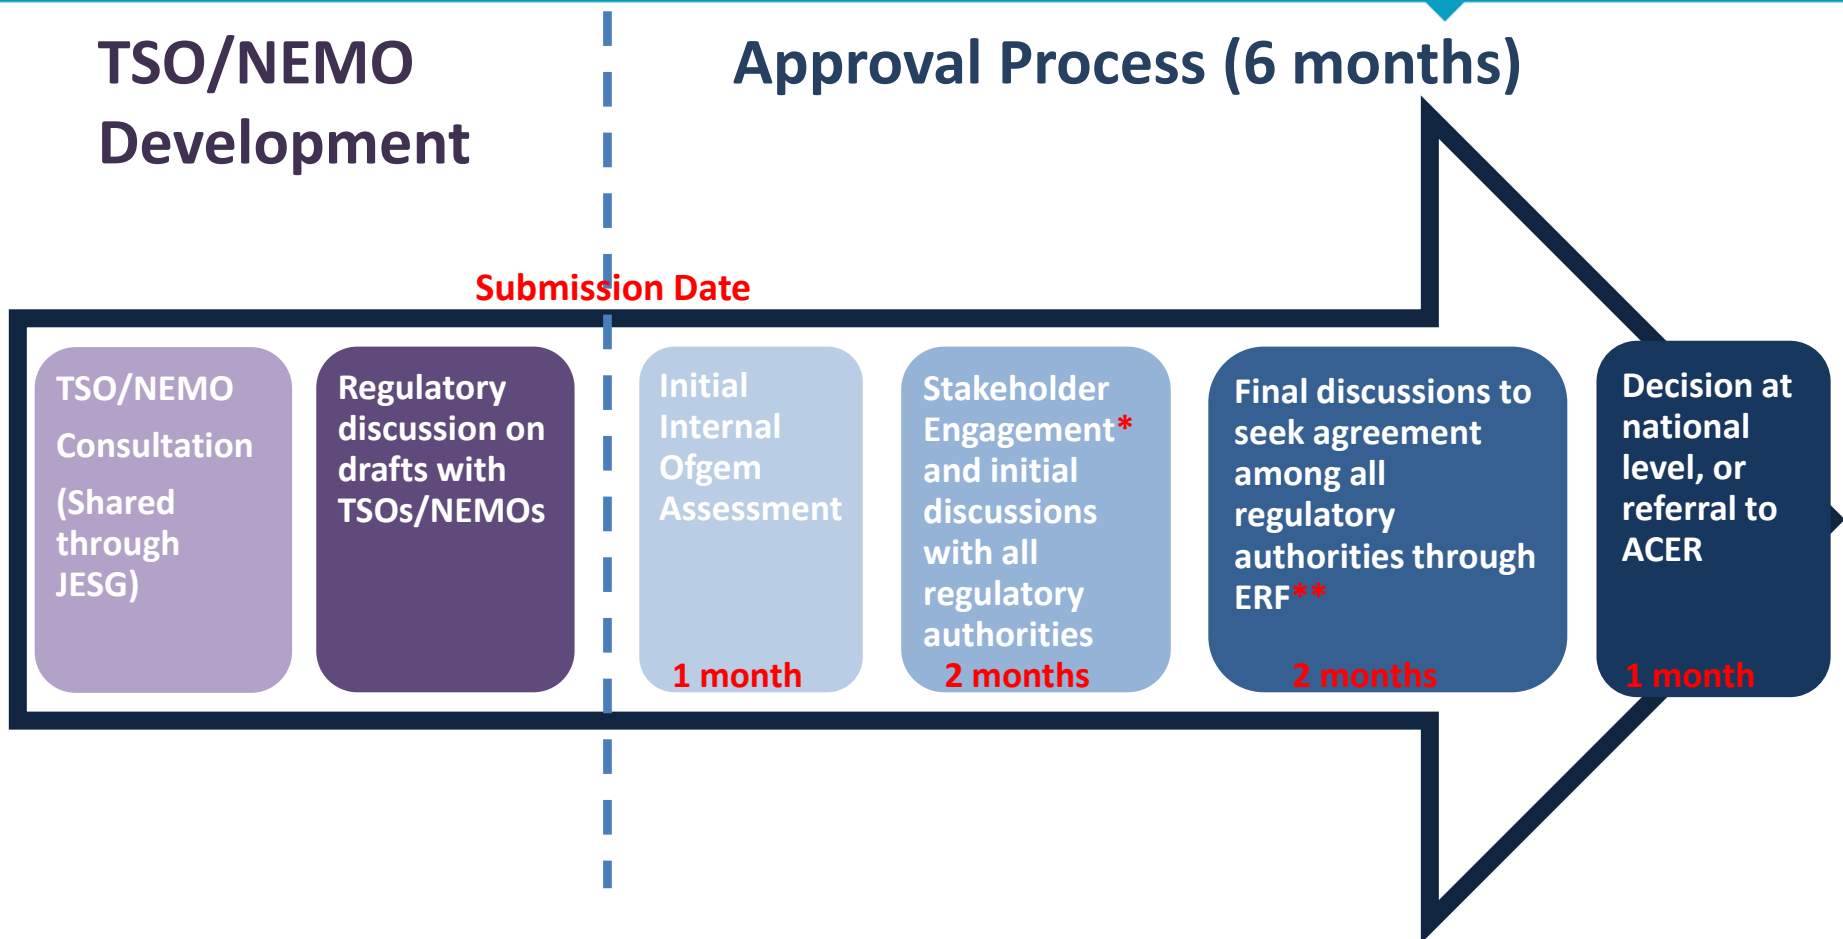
TSO/NEMO Development

Approval Process (6 months)

Submission Date

TSO/NEMO Consultation (Shared through JESG)

Regulatory discussion on drafts with TSOs/NEMOs

Initial Internal Ofgem Assessment
1 month

Stakeholder Engagement* and initial discussions with all regulatory authorities
2 months

Final discussions to seek agreement among all regulatory authorities through ERF**
2 months

Decision at national level, or referral to ACER
1 month